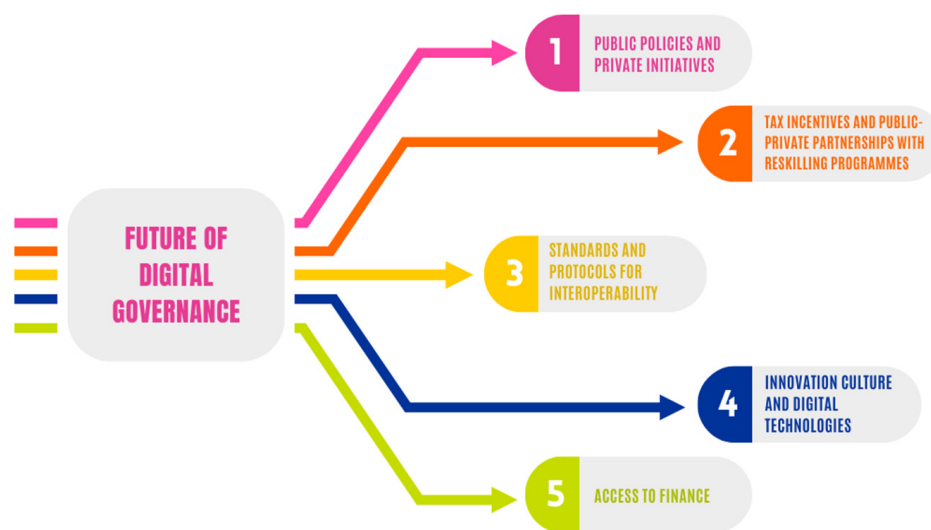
FUTURE OF DIGITAL GOVERNANCE

1 PUBLIC POLICIES AND PRIVATE INITIATIVES

2 TAX INCENTIVES AND PUBLIC-PRIVATE PARTNERSHIPS WITH RESKILLING PROGRAMMES

3 STANDARDS AND PROTOCOLS FOR INTEROPERABILITY

4 INNOVATION CULTURE AND DIGITAL TECHNOLOGIES

5 ACCESS TO FINANCE